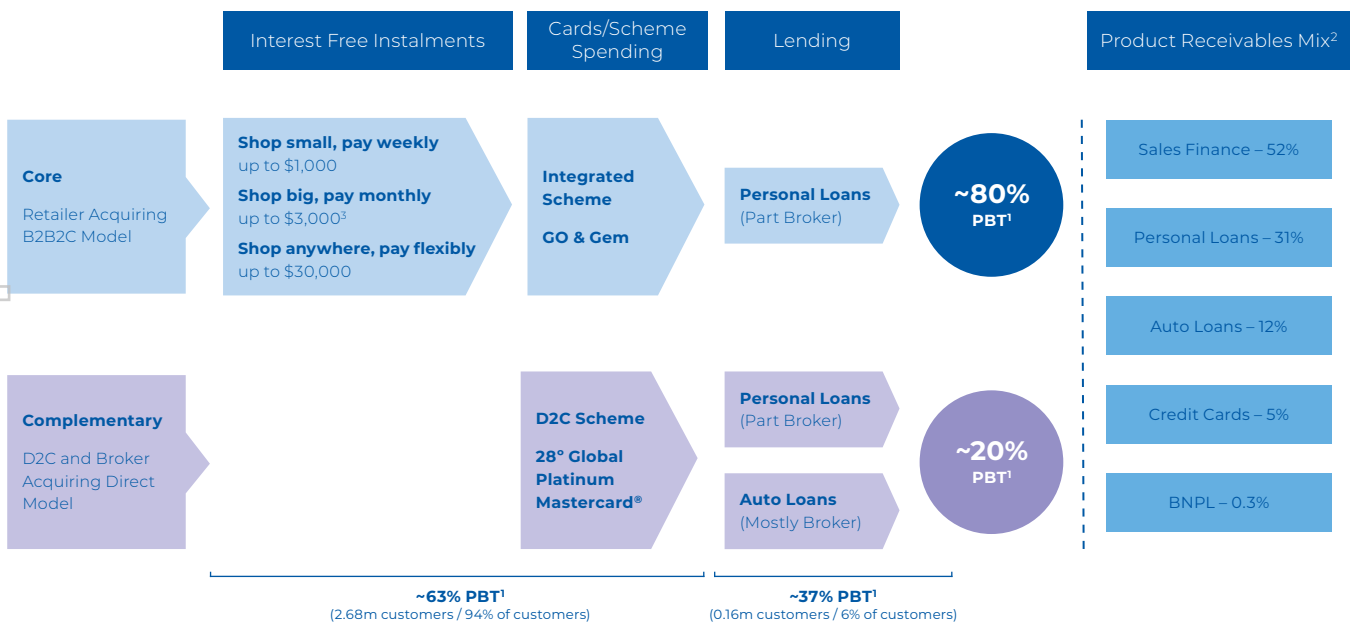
Interest Free Instalments

Cards/Scheme Spending

Lending

Product Receivables Mix$^2$

Core

Retailer Acquiring B2B2C Model

Shop small, pay weekly
up to $1,000

Shop big, pay monthly
up to $3,000$^3$

Shop anywhere, pay flexibly
up to $30,000

Integrated Scheme

GO & Gem

Personal Loans
(Part Broker)

~80%
PBT$^1$

Sales Finance – 52%

Personal Loans – 31%

Auto Loans – 12%

Credit Cards – 5%

BNPL – 0.3%

Complementary

D2C and Broker Acquiring Direct Model

D2C Scheme

28° Global Platinum Mastercard®

Personal Loans
(Part Broker)

Auto Loans
(Mostly Broker)

~20%
PBT$^1$

~63% PBT$^1$
(2.68m customers / 94% of customers)

~37% PBT$^1$
(0.16m customers / 6% of customers)